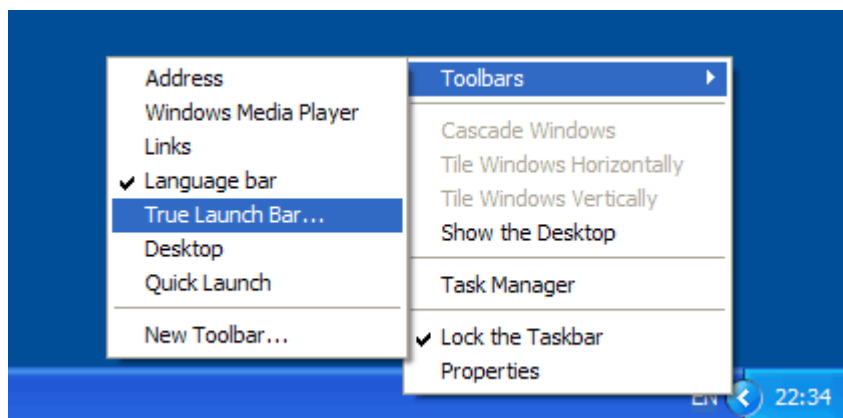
Address
Windows Media Player
Links
✔ Language bar
True Launch Bar...
Desktop
Quick Launch

New Toolbar...

Toolbars ▸

Cascade Windows
Tile Windows Horizontally
Tile Windows Vertically
Show the Desktop

Task Manager

✔ Lock the Taskbar
Properties

EN 22:34